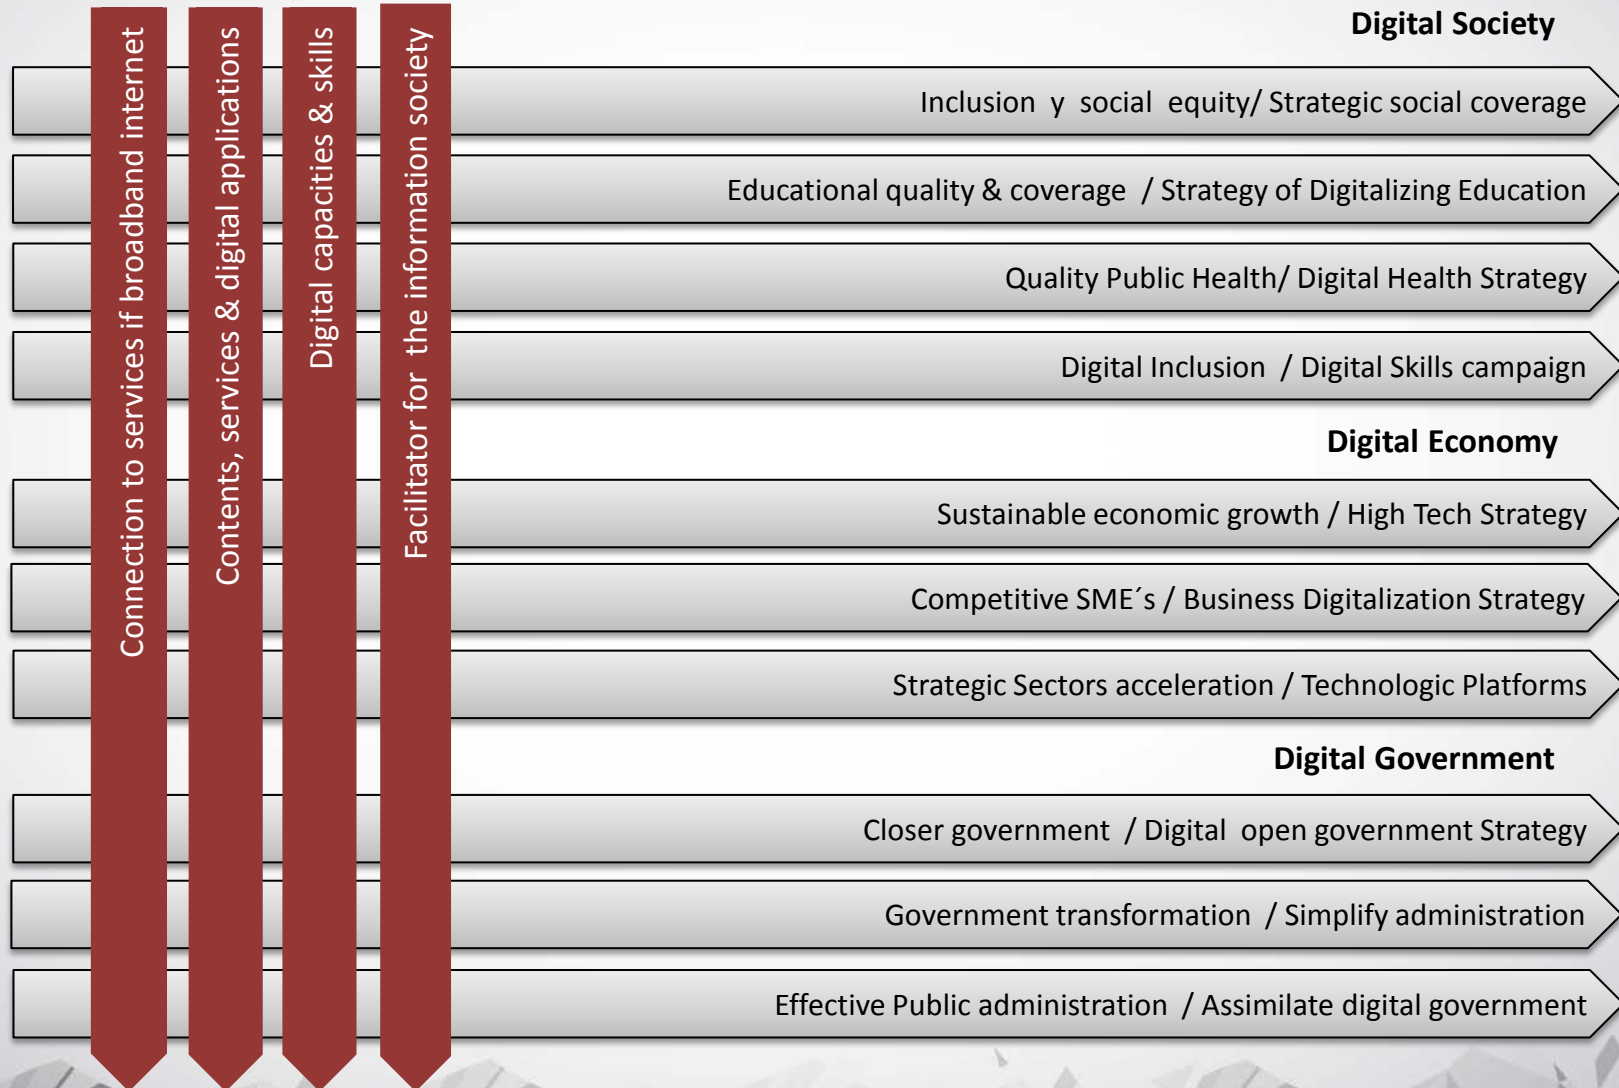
Connection to services if broadband internet

Contents, services & digital applications

Digital capacities & skills

Facilitator for the information society

Digital Society

Inclusion y social equity/ Strategic social coverage

Educational quality & coverage / Strategy of Digitalizing Education

Quality Public Health/ Digital Health Strategy

Digital Inclusion / Digital Skills campaign

Digital Economy

Sustainable economic growth / High Tech Strategy

Competitive SME´s / Business Digitalization Strategy

Strategic Sectors acceleration / Technologic Platforms

Digital Government

Closer government / Digital open government Strategy

Government transformation / Simplify administration

Effective Public administration / Assimilate digital government